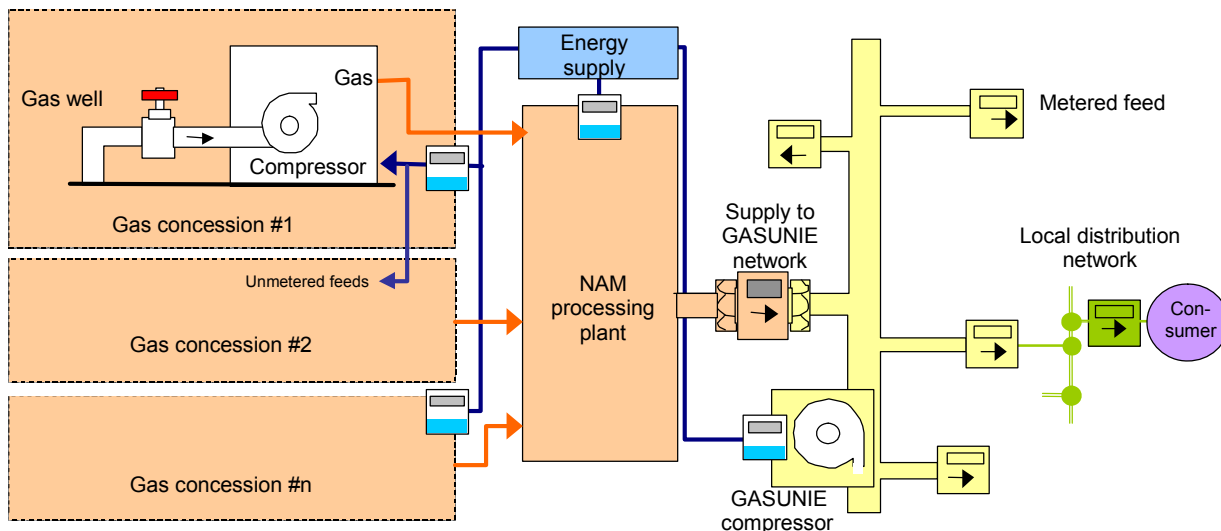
Gas well

Gas

Compressor

Gas concession #1

Unmetered feeds

Gas concession #2

Gas concession #n

Energy supply

NAM processing plant

Supply to GASUNIE network

GASUNIE compressor

Metered feed

Local distribution network

Con-sumer